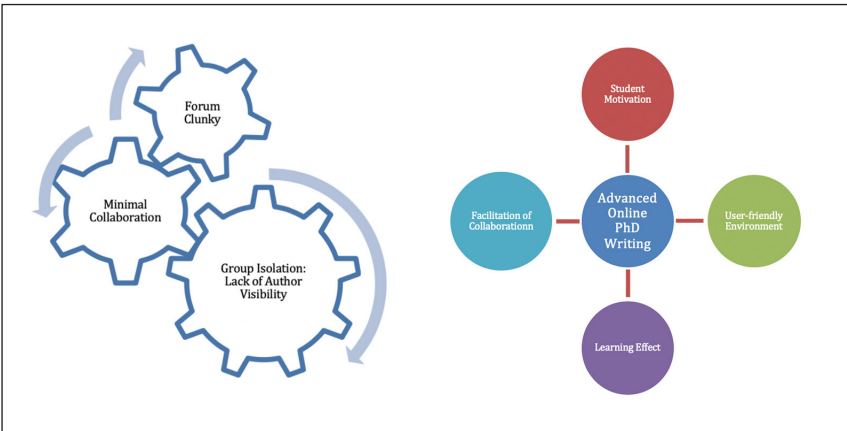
Forum Clunky

Minimal Collaboration

Group Isolation: Lack of Author Visibility

Student Motivation

Facilitation of Collaborationn

Advanced Online PhD Writing

User-friendly Environment

Learning Effect